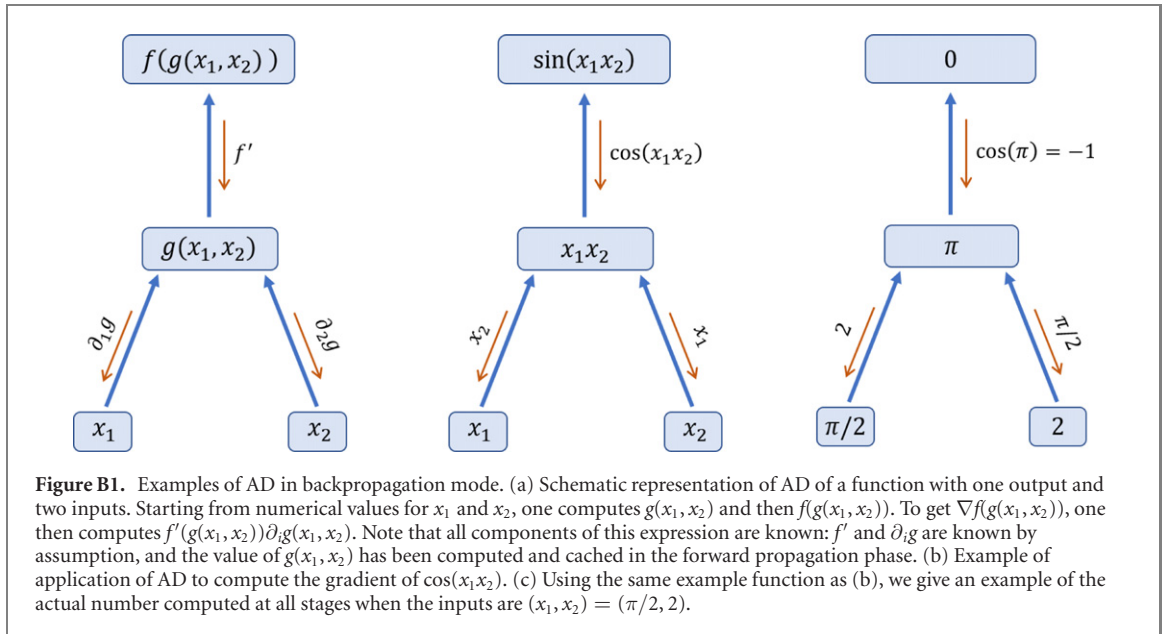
$f(g(x_1,x_2))$

$f'$

$g(x_1,x_2)$

$\partial_1 g$

$\partial_2 g$

$x_1$

$x_2$

$\sin(x_1x_2)$

$\cos(x_1x_2)$

$x_1x_2$

$x_2$

$x_1$

$x_1$

$x_2$

0

$\cos(\pi) = -1$

$\pi$

2

$\pi/2$

$\pi/2$

2

**Figure B1.** Examples of AD in backpropagation mode. (a) Schematic representation of AD of a function with one output and two inputs. Starting from numerical values for $x_1$ and $x_2$, one computes $g(x_1, x_2)$ and then $f(g(x_1, x_2))$. To get $\nabla f(g(x_1, x_2))$, one then computes $f'(g(x_1, x_2))\partial_i g(x_1, x_2)$. Note that all components of this expression are known: $f'$ and $\partial_i g$ are known by assumption, and the value of $g(x_1, x_2)$ has been computed and cached in the forward propagation phase. (b) Example of application of AD to compute the gradient of $\cos(x_1x_2)$. (c) Using the same example function as (b), we give an example of the actual number computed at all stages when the inputs are $(x_1, x_2) = (\pi/2, 2)$.